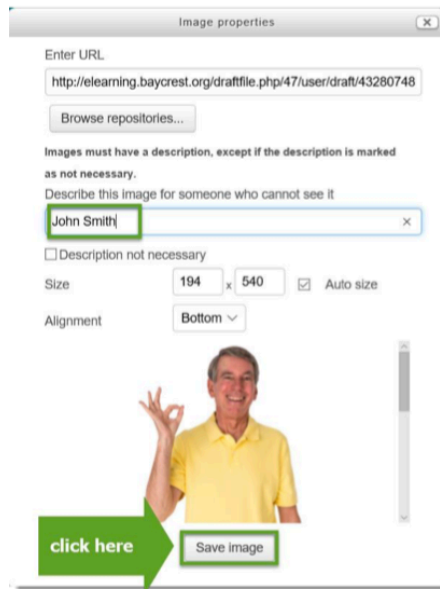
Image properties

Enter URL

http://elearning.baycrest.org/draftfile.php/47/user/draft/43280748

Browse repositories...

Images must have a description, except if the description is marked as not necessary.

Describe this image for someone who cannot see it

John Smith

Description not necessary

Size 194 x 540 Auto size

Alignment Bottom

click here

Save image